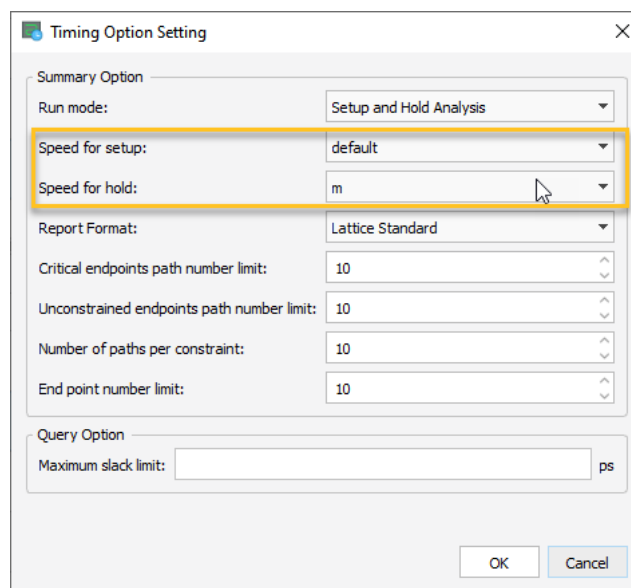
Timing Option Setting

Summary Option

Run mode: Setup and Hold Analysis

Speed for setup: default

Speed for hold: m

Report Format: Lattice Standard

Critical endpoints path number limit: 10

Unconstrained endpoints path number limit: 10

Number of paths per constraint: 10

End point number limit: 10

Query Option

Maximum slack limit: ps

OK Cancel